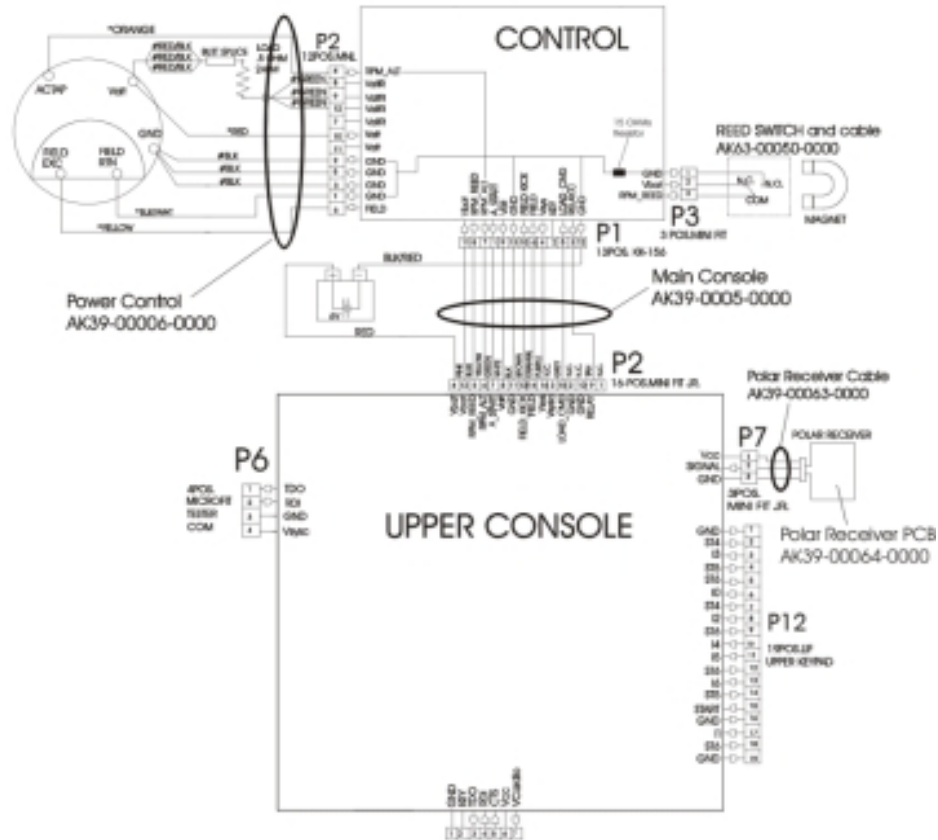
CONTROL

P2
12POS.MNL

*ORANGE

ACTAP

Vaff

GND

FIELD EXC

FIELD RTN

#RED/BLK
#RED/BLK
#RED/BLK

BUTT SPLICE

LOAD
RESISTOR

RPM_AC
Vaff
Vaff
Vaff
Vaff
Vaff
Vaff
GND
GND
GND
GND
FIELD

*RED

#BLK
#BLK
#BLK

*BLK/WHT

*YELLOW

15 OHMs
Resistor

REED SWITCH and cable
AK63-00050-0000

GND
Vfeed
RPM_REED

N.C.
N.O.
COM

MAGNET

P3
3 POS.MINI FIT

P1
12POS. KK-156

BLK/RED

RED

Power Control
AK39-00006-0000

Main Console
AK39-0005-0000

P2
16 POS.MINI FIT JR.

Polar Receiver Cable
AK39-00063-0000

POLAR RECEIVER

P7

VCC
SIGNAL
GND

3POS.
MINI FIT JR.

Polar Receiver PCB
AK39-00064-0000

P6

4POS.
MICROFIT
TESTER
COM

TDO
SDI
GND
Vsync

UPPER CONSOLE

P12
19POS.LIP
UPPER KEYPAD

GND
ST4
I3
ST5
ST6
I0
ST4
I2
ST6
I4
I5
ST5
I6
ST6
START
GND
I1
ST6
GND